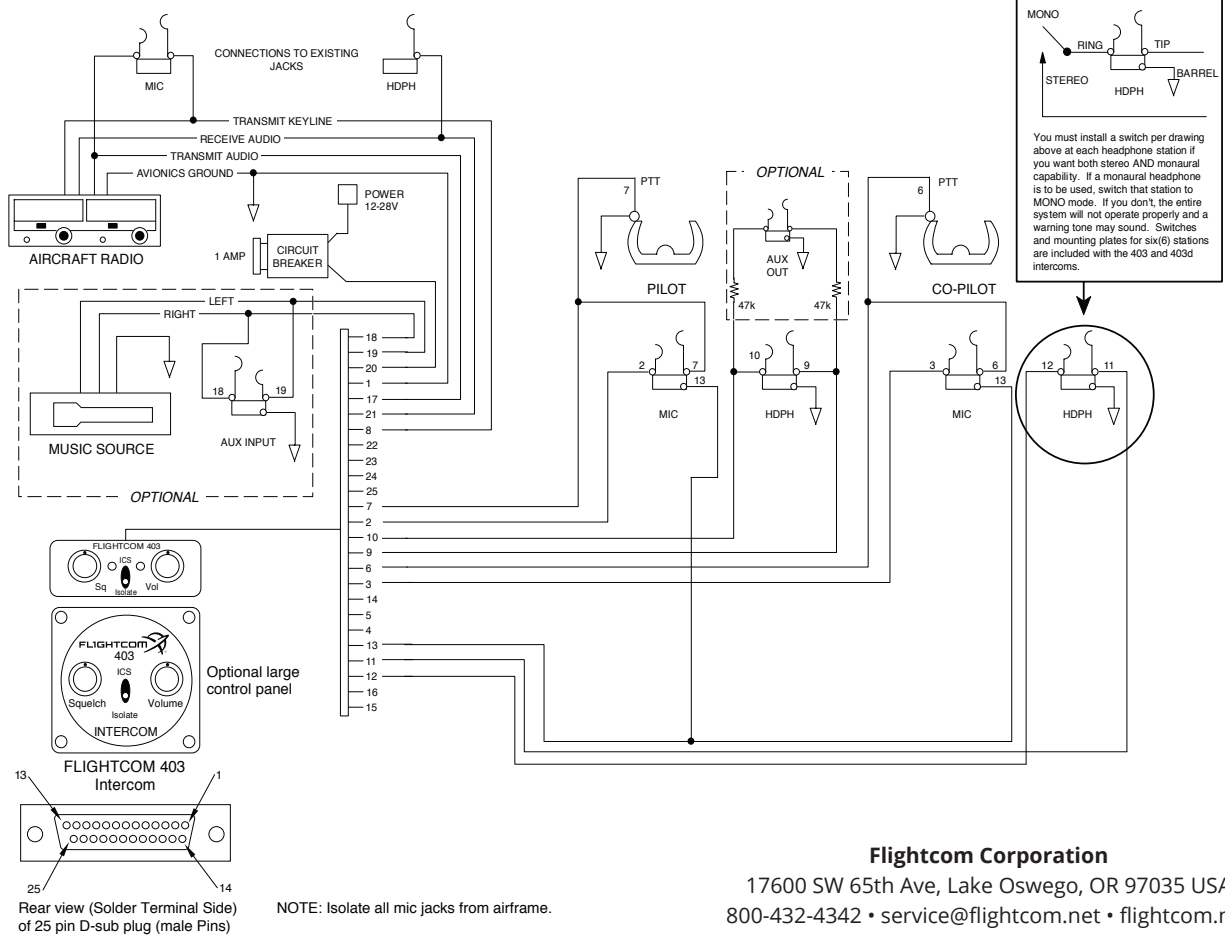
MIC

CONNECTIONS TO EXISTING JACKS

HDPH

TRANSMIT KEYLINE
RECEIVE AUDIO
TRANSMIT AUDIO
AVIONICS GROUND

AIRCRAFT RADIO

POWER 12-28V

1 AMP

CIRCUIT BREAKER

LEFT
RIGHT

MUSIC SOURCE

18 19
AUX INPUT

OPTIONAL

18
19
20
1
17
21
8
22
23
24
25
7
2
10
9
6
3
14
5
4
13
11
12
16
15

FLIGHTCOM 403
ICS
Sq Isolate Vol

FLIGHTCOM
403
ICS
Squelch Volume
Isolate
INTERCOM

Optional large control panel

FLIGHTCOM 403
Intercom

13 1
25 14

Rear view (Solder Terminal Side) of 25 pin D-sub plug (male Pins)

NOTE: Isolate all mic jacks from airframe.

PTT
7
PILOT

OPTIONAL
AUX OUT
47k 47k

PTT
6
CO-PILOT

2 7
13
MIC

10 9
HDPH

3 6
13
MIC

12 11
HDPH

MONO
RING TIP
STEREO BARREL
HDPH

You must install a switch per drawing above at each headphone station if you want both stereo AND monaural capability. If a monaural headphone is to be used, switch that station to MONO mode. If you don't, the entire system will not operate properly and a warning tone may sound. Switches and mounting plates for six(6) stations are included with the 403 and 403d intercoms.

Flightcom Corporation
17600 SW 65th Ave, Lake Oswego, OR 97035 US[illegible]
800-432-4342 • service@flightcom.net • flightcom.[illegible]